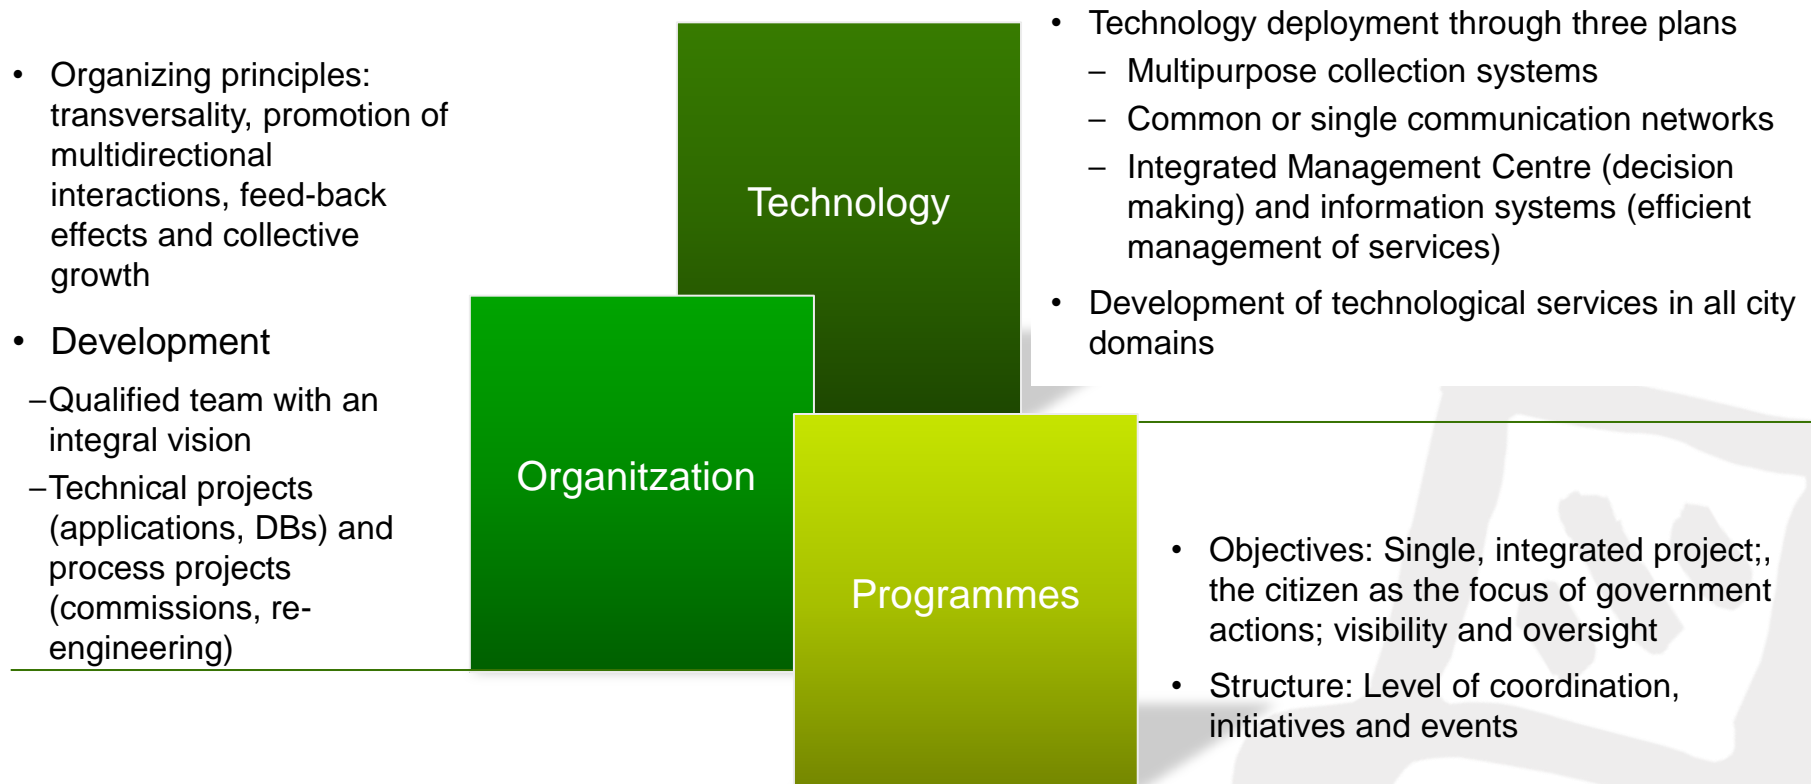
- Organizing principles: transversality, promotion of multidirectional interactions, feed-back effects and collective growth
- Development
–Qualified team with an integral vision
–Technical projects (applications, DBs) and process projects (commissions, re-engineering)

Technology

Organitzation

Programmes

- Technology deployment through three plans
  – Multipurpose collection systems
  – Common or single communication networks
  – Integrated Management Centre (decision making) and information systems (efficient management of services)
- Development of technological services in all city domains

- Objectives: Single, integrated project;, the citizen as the focus of government actions; visibility and oversight
- Structure: Level of coordination, initiatives and events